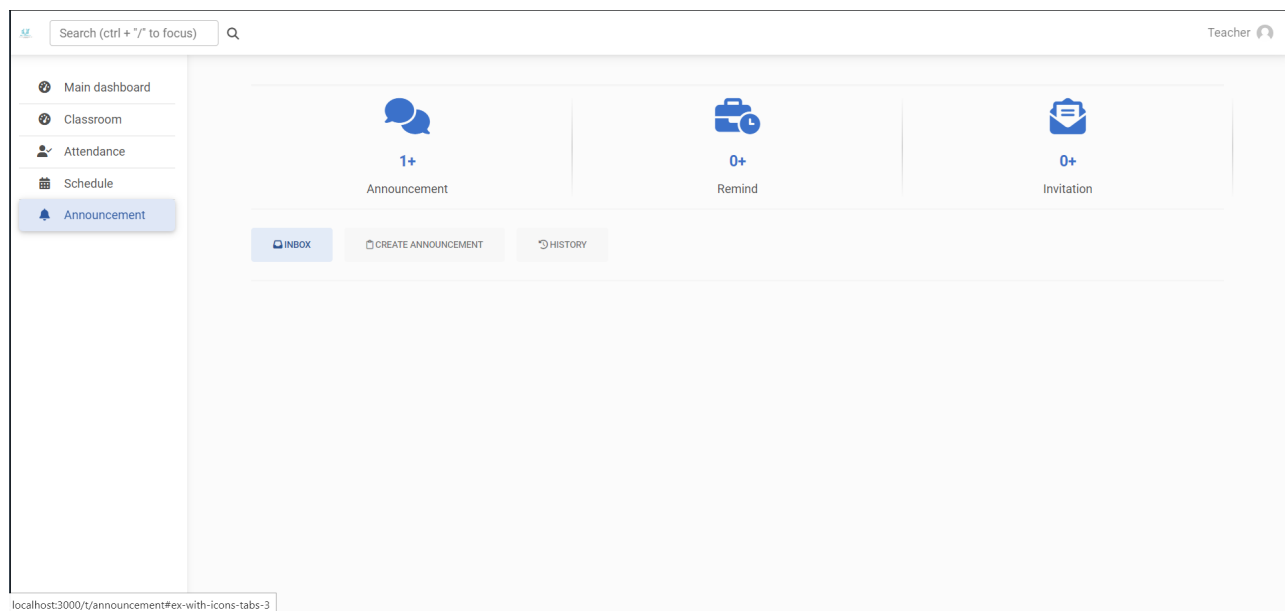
Search (ctrl + "/" to focus)

Teacher

Main dashboard
Classroom
Attendance
Schedule
Announcement

1+
Announcement

0+
Remind

0+
Invitation

INBOX
CREATE ANNOUNCEMENT
HISTORY

localhost:3000/t/announcement#ex-with-icons-tabs-3